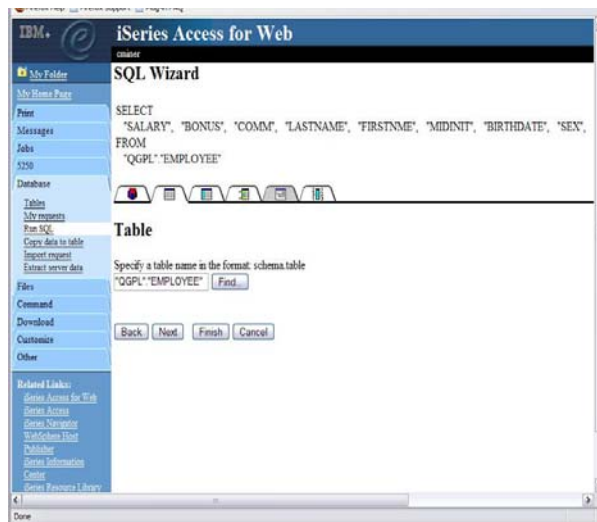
IBM.

iSeries Access for Web

cmaiser

My Folder
My Home Page
Print
Messages
Jobs
5250
Database
Tables
My requests
Run SQL
Copy data to table
Import request
Extract server data
Files
Command
Download
Customize
Other

Related Links:
iSeries Access for Web
iSeries Access
iSeries Navigator
WebSphere Host Publisher
iSeries Information Center
iSeries Resource Library

SQL Wizard

SELECT
"SALARY", "BONUS", "COMM", "LASTNAME", "FIRSTNME", "MIDINIT", "BIRTHDATE", "SEX",
FROM
"QGPL"."EMPLOYEE"

Table

Specify a table name in the format: schema.table
"QGPL"."EMPLOYEE" Find...

Back Next Finish Cancel

Done